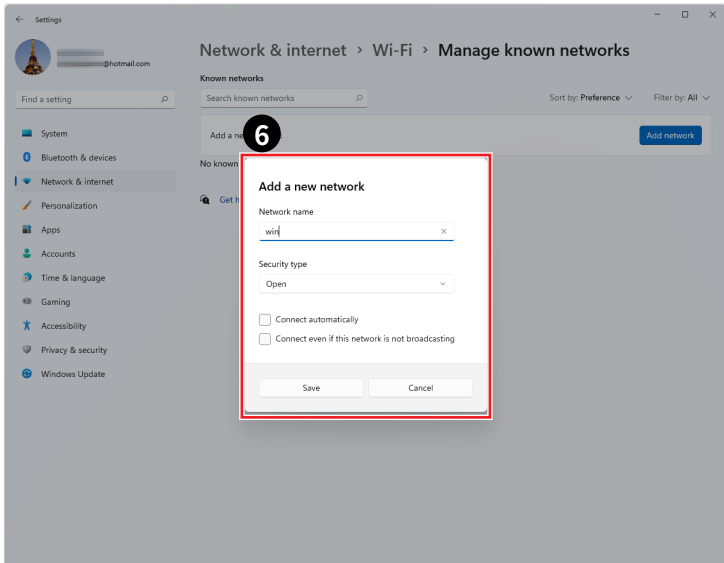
Settings

@hotmail.com

Find a setting

System
Bluetooth & devices
Network & internet
Personalization
Apps
Accounts
Time & language
Gaming
Accessibility
Privacy & security
Windows Update

Network & internet > Wi-Fi > Manage known networks

Known networks

Search known networks

Sort by: Preference

Filter by: All

Add a ne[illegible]

Add network

No known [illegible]

Get h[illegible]

6

Add a new network

Network name

win

Security type

Open

Connect automatically

Connect even if this network is not broadcasting

Save

Cancel